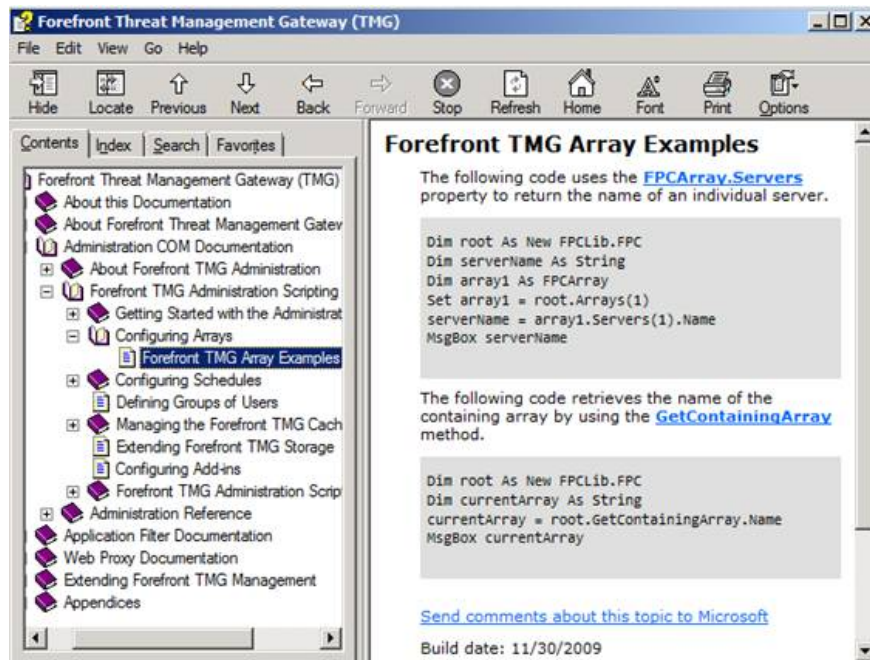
Forefront Threat Management Gateway (TMG)

File Edit View Go Help

Hide Locate Previous Next Back Forward Stop Refresh Home Font Print Options

Contents Index Search Favorites

Forefront Threat Management Gateway (TMG)
About this Documentation
About Forefront Threat Management Gatev
Administration COM Documentation
About Forefront TMG Administration
Forefront TMG Administration Scripting
Getting Started with the Administrat
Configuring Arrays
Forefront TMG Array Examples
Configuring Schedules
Defining Groups of Users
Managing the Forefront TMG Cach
Extending Forefront TMG Storage
Configuring Add-ins
Forefront TMG Administration Scrip
Administration Reference
Application Filter Documentation
Web Proxy Documentation
Extending Forefront TMG Management
Appendices

Forefront TMG Array Examples

The following code uses the FPCArray.Servers property to return the name of an individual server.

Dim root As New FPCLib.FPC
Dim serverName As String
Dim array1 As FPCArray
Set array1 = root.Arrays(1)
serverName = array1.Servers(1).Name
MsgBox serverName

The following code retrieves the name of the containing array by using the GetContainingArray method.

Dim root As New FPCLib.FPC
Dim currentArray As String
currentArray = root.GetContainingArray.Name
MsgBox currentArray

Send comments about this topic to Microsoft

Build date: 11/30/2009